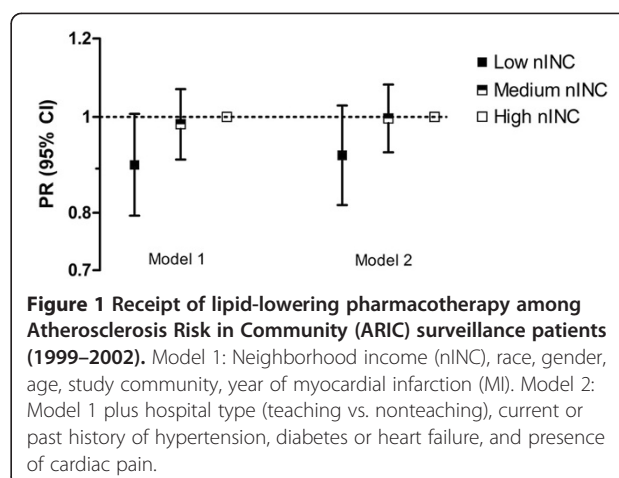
1.2
1
0.8
0.7
PR (95% CI)
Model 1
Model 2
■ Low nINC
■ Medium nINC
□ High nINC

**Figure 1 Receipt of lipid-lowering pharmacotherapy among Atherosclerosis Risk in Community (ARIC) surveillance patients (1999–2002).** Model 1: Neighborhood income (nINC), race, gender, age, study community, year of myocardial infarction (MI). Model 2: Model 1 plus hospital type (teaching vs. nonteaching), current or past history of hypertension, diabetes or heart failure, and presence of cardiac pain.